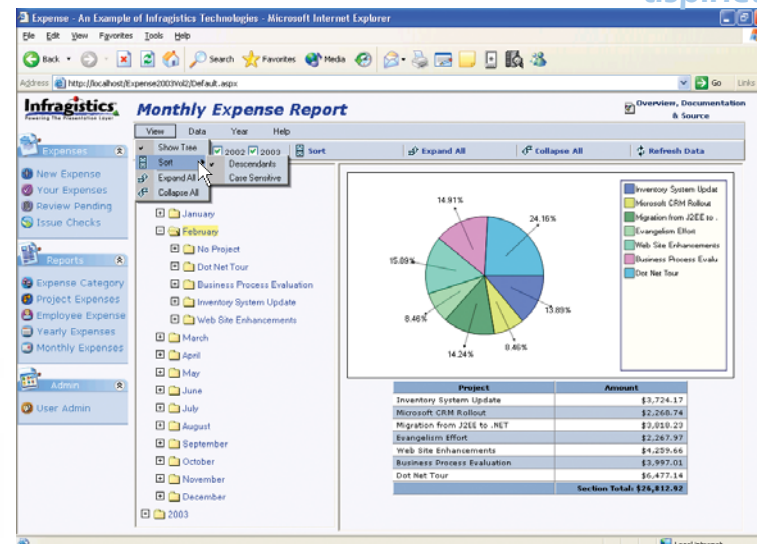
Expense - An Example of Infragistics Technologies - Microsoft Internet Explorer

File Edit View Favorites Tools Help

Back Search Favorites Media

Address http://localhost/Expense2003Vol2/Default.aspx Go Links

Infragistics
Powering The Presentation Layer

Monthly Expense Report

Overview, Documentation & Source

View Data Year Help

Show Tree
Sort
Expand All
Collapse All

Descendants
Case Sensitive

2002 2003 Sort Expand All Collapse All Refresh Data

Expenses
New Expense
Your Expenses
Review Pending
Issue Checks

Reports
Expense Category
Project Expenses
Employee Expense
Yearly Expenses
Monthly Expenses

Admin
User Admin

January
February
No Project
Dot Net Tour
Business Process Evaluation
Inventory System Update
Web Site Enhancements
March
April
May
June
July
August
September
October
November
December
2003

14.91%
24.16%
15.89%
8.46%
13.89%
14.24%
8.46%

Inventory System Updat
Microsoft CRM Rollout
Migration from J2EE to .
Evangelism Effort
Web Site Enhancements
Business Process Evalu
Dot Net Tour

| Project | Amount |
|---|---|
| Inventory System Update | $3,724.17 |
| Microsoft CRM Rollout | $2,268.74 |
| Migration from J2EE to .NET | $3,818.23 |
| Evangelism Effort | $2,267.97 |
| Web Site Enhancements | $4,259.66 |
| Business Process Evaluation | $3,997.01 |
| Dot Net Tour | $6,477.14 |
| | Section Total: $26,812.92 |